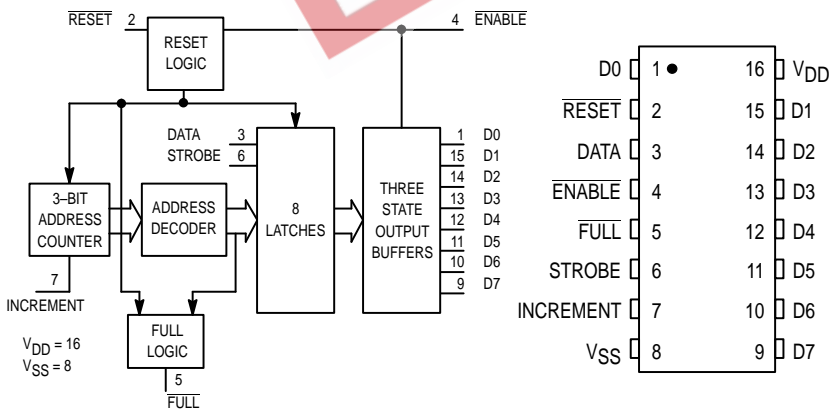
$\overline{RESET}$ 2

4 $\overline{ENABLE}$

RESET LOGIC

DATA 3

STROBE 6

3–BIT ADDRESS COUNTER

ADDRESS DECODER

8 LATCHES

THREE STATE OUTPUT BUFFERS

1 D0
15 D1
14 D2
13 D3
12 D4
11 D5
10 D6
9 D7

7

INCREMENT

FULL LOGIC

5

$\overline{FULL}$

$V_{DD}$ = 16
$V_{SS}$ = 8

D0 1 16 $V_{DD}$
$\overline{RESET}$ 2 15 D1
DATA 3 14 D2
$\overline{ENABLE}$ 4 13 D3
$\overline{FULL}$ 5 12 D4
STROBE 6 11 D5
INCREMENT 7 10 D6
$V_{SS}$ 8 9 D7